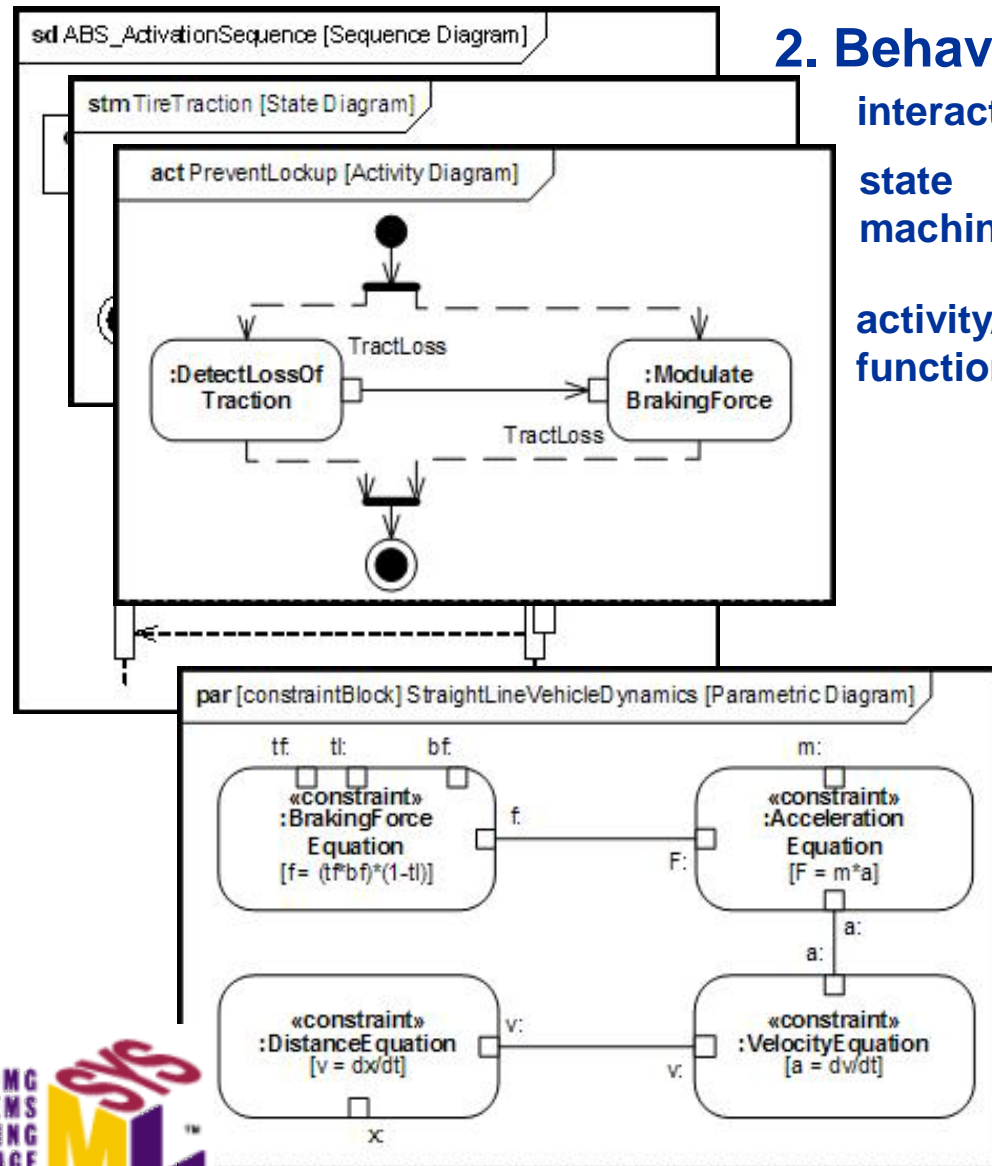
sd ABS_ActivationSequence [Sequence Diagram]

stm TireTraction [State Diagram]

act PreventLockup [Activity Diagram]

TractLoss

:DetectLossOf Traction

:Modulate BrakingForce

TractLoss

2. Behav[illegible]

interact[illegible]

state machin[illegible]

activity/ functio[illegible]

par [constraintBlock] StraightLineVehicleDynamics [Parametric Diagram]

tf: tl: bf:

«constraint» :BrakingForce Equation [f= (tf*bf)*(1-tl)]

f:

m:

F:

«constraint» :Acceleration Equation [F = m*a]

a:

a:

«constraint» :DistanceEquation [v = dx/dt]

v:

v:

«constraint» :VelocityEquation [a = dv/dt]

x:

SYS ML ™